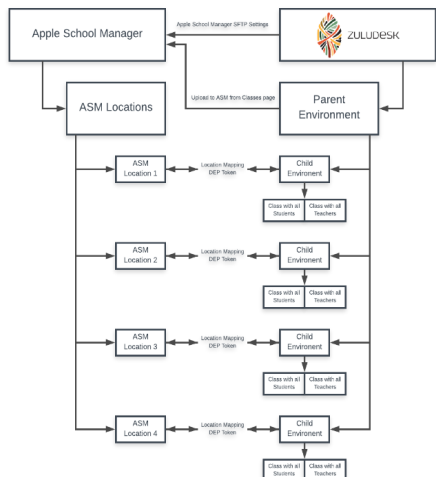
Apple School Manager

Apple School Manager SFTP Settings

ZULUDESK

Upload to ASM from Classes page

ASM Locations

Parent Environment

ASM Location 1

Location Mapping DEP Token

Child Environment

Class with all Students

Class with all Teachers

ASM Location 2

Location Mapping DEP Token

Child Environment

Class with all Students

Class with all Teachers

ASM Location 3

Location Mapping DEP Token

Child Environment

Class with all Students

Class with all Teachers

ASM Location 4

Location Mapping DEP Token

Child Environment

Class with all Students

Class with all Teachers